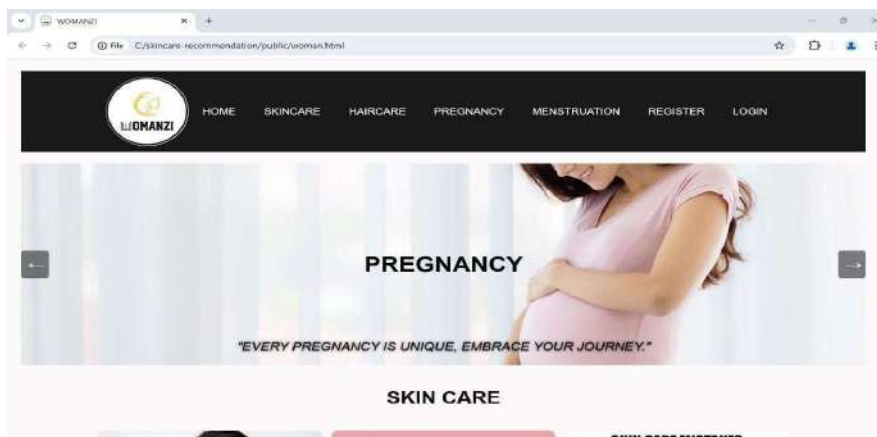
WOMANZI
File C:/skincare-recommendation/public/woman.html

WOMANZI
HOME SKINCARE HAIRCARE PREGNANCY MENSTRUATION REGISTER LOGIN

PREGNANCY

"EVERY PREGNANCY IS UNIQUE, EMBRACE YOUR JOURNEY."

SKIN CARE

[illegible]